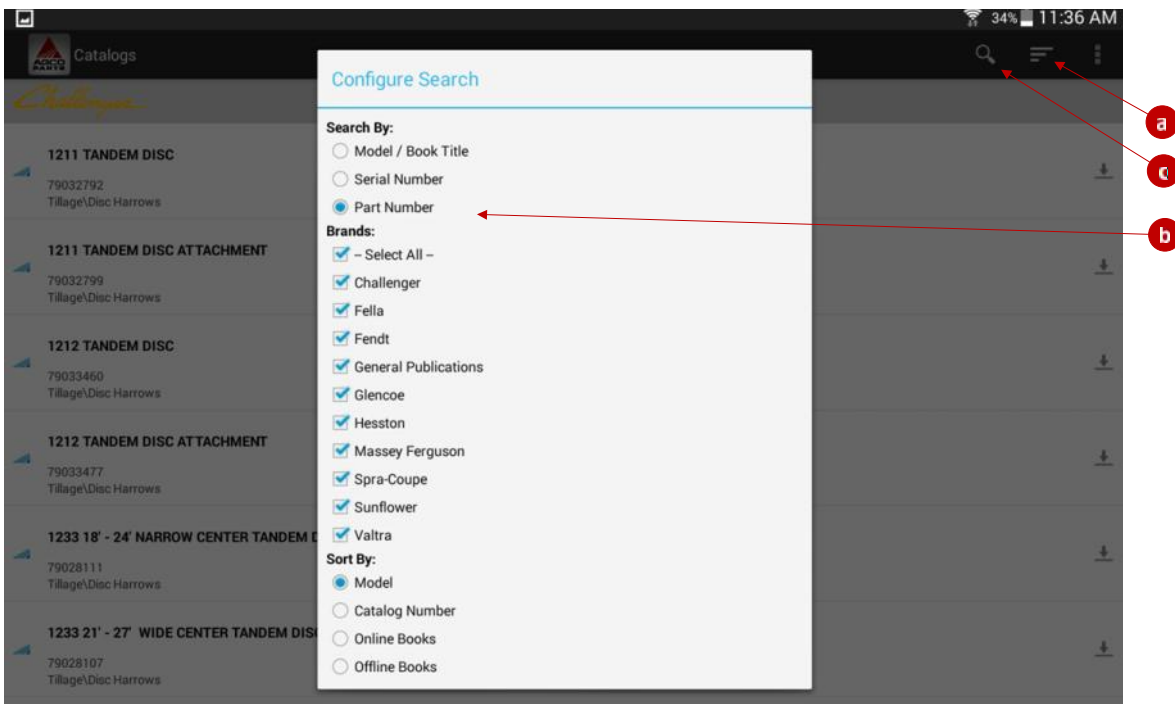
34% 11:36 AM

AGCO PARTS Catalogs

Challenger

1211 TANDEM DISC
79032792
Tillage\Disc Harrows

1211 TANDEM DISC ATTACHMENT
79032799
Tillage\Disc Harrows

1212 TANDEM DISC
79033460
Tillage\Disc Harrows

1212 TANDEM DISC ATTACHMENT
79033477
Tillage\Disc Harrows

1233 18' - 24' NARROW CENTER TANDEM D
79028111
Tillage\Disc Harrows

1233 21' - 27' WIDE CENTER TANDEM DIS
79028107
Tillage\Disc Harrows

Configure Search

Search By:
Model / Book Title
Serial Number
Part Number

Brands:
-- Select All --
Challenger
Fella
Fendt
General Publications
Glencoe
Hesston
Massey Ferguson
Spra-Coupe
Sunflower
Valtra

Sort By:
Model
Catalog Number
Online Books
Offline Books

a
c
b